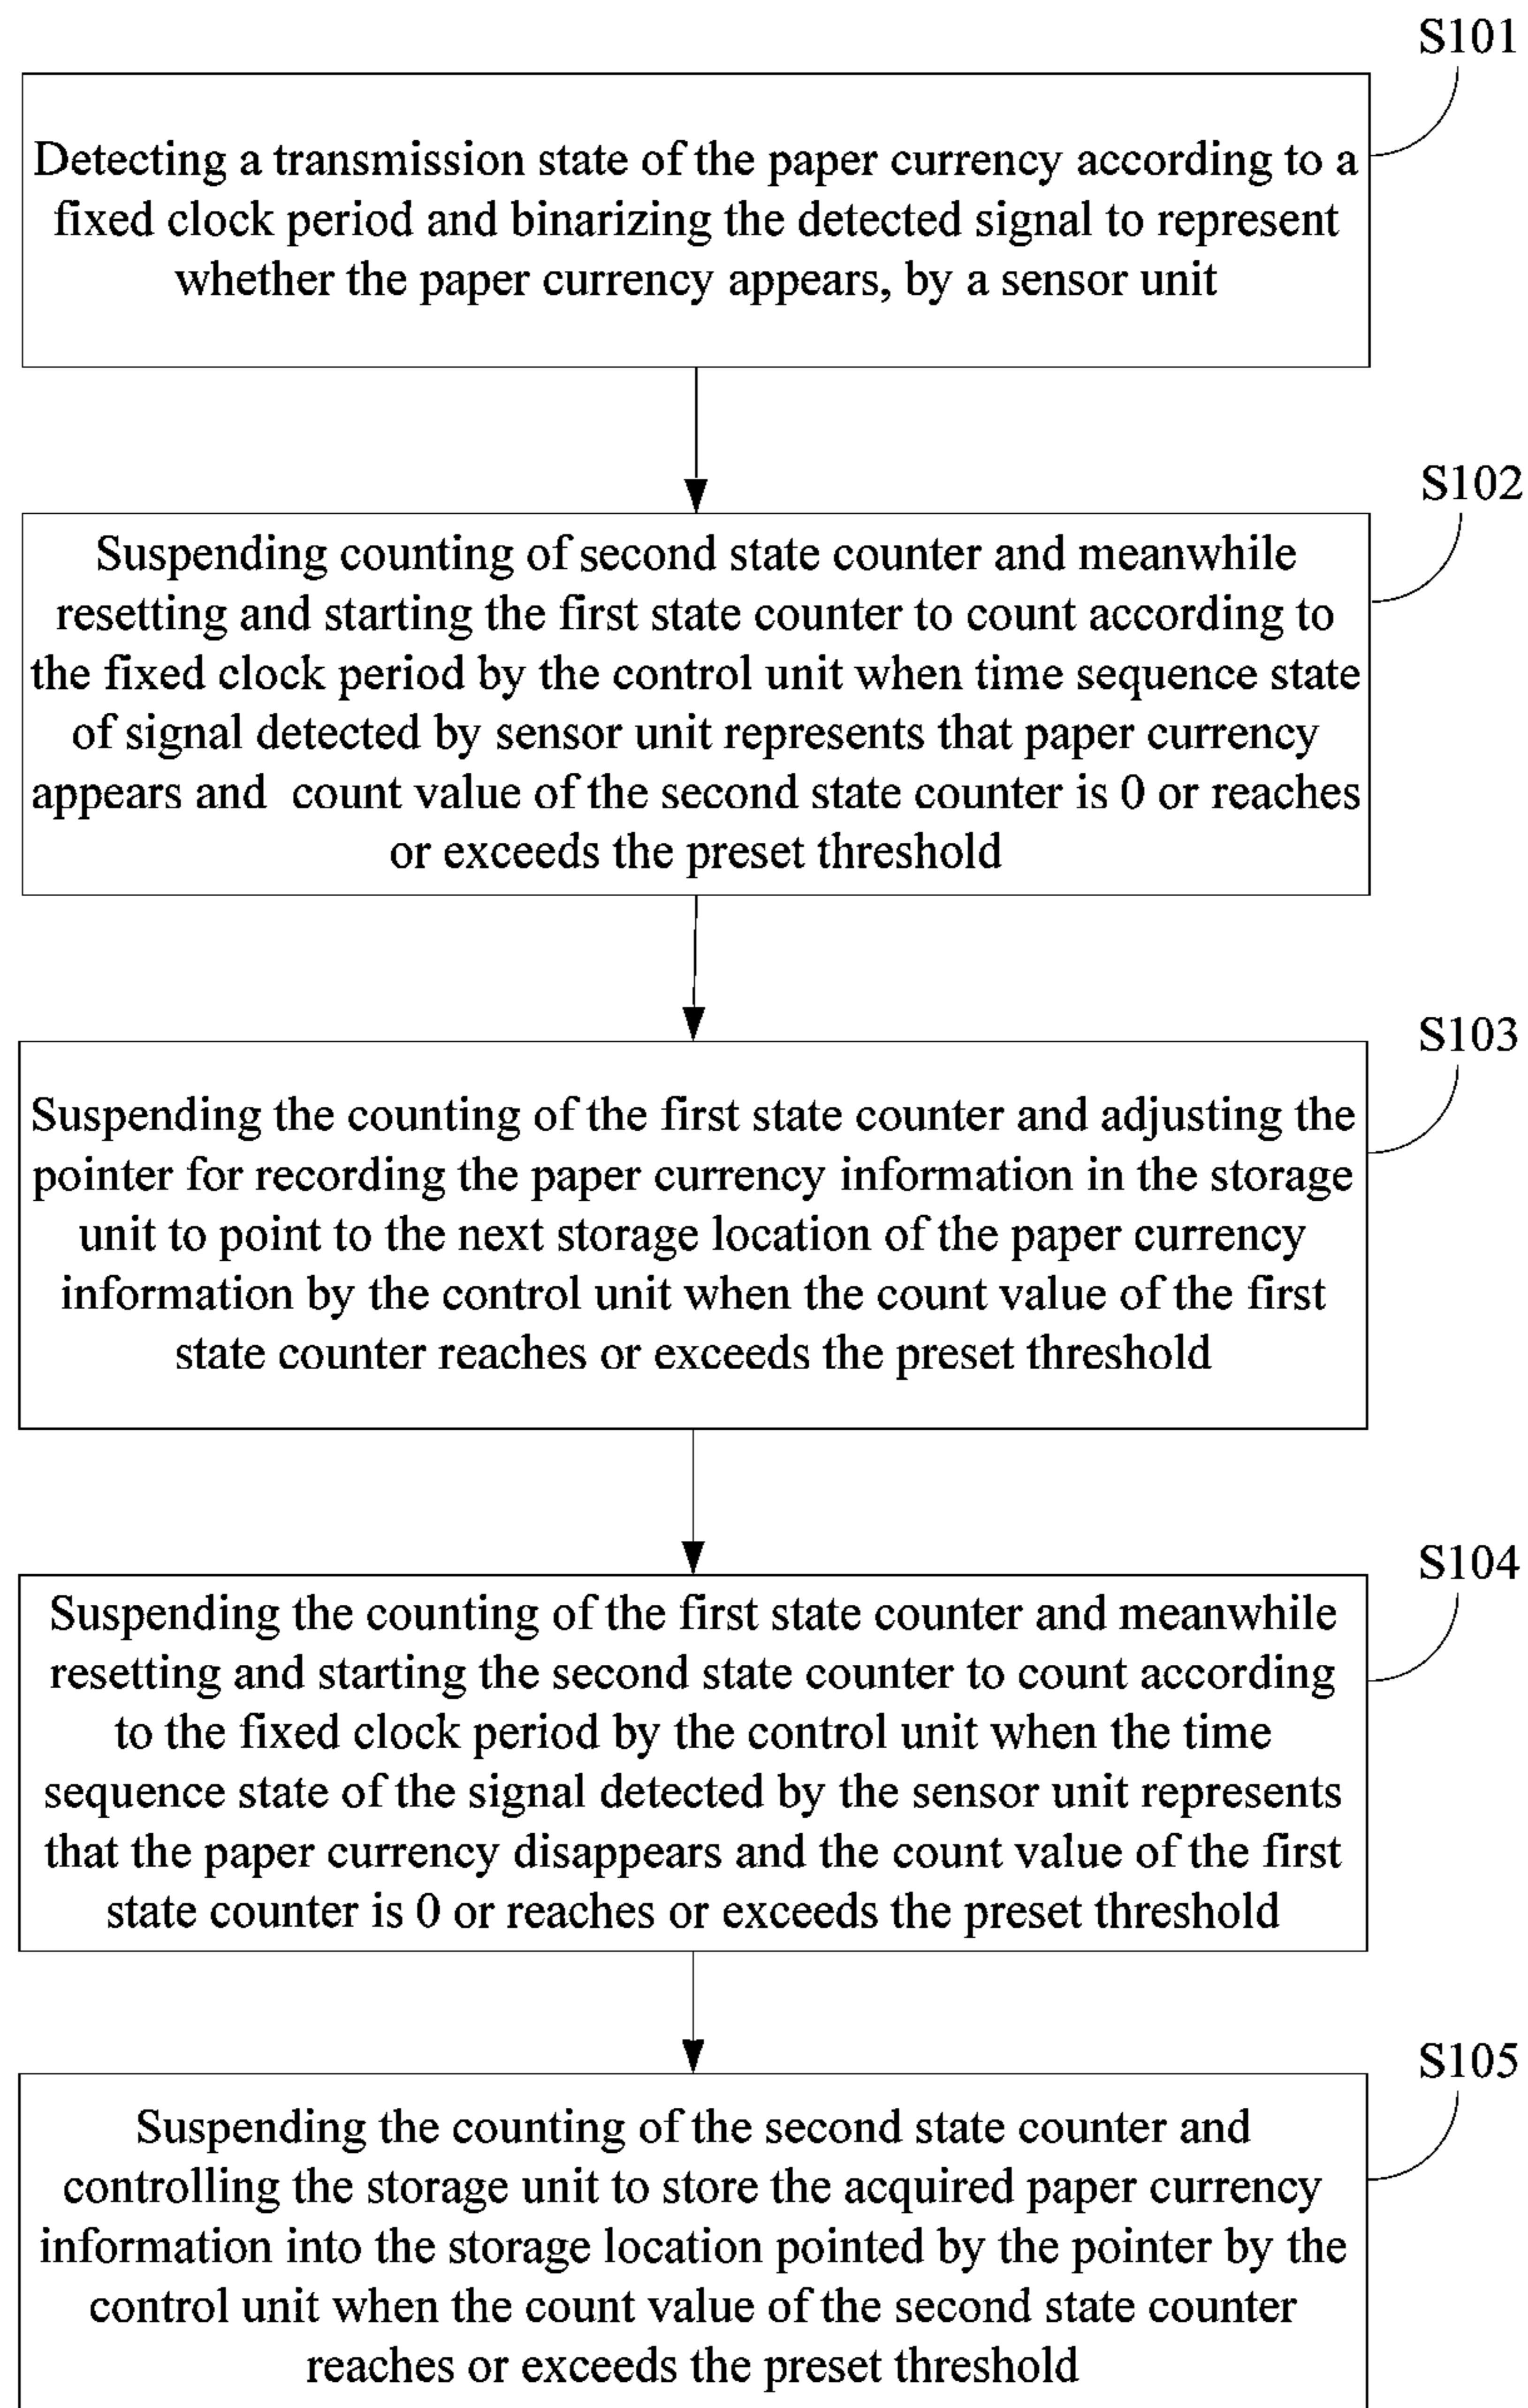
S101

Detecting a transmission state of the paper currency according to a fixed clock period and binarizing the detected signal to represent whether the paper currency appears, by a sensor unit

S102

Suspending counting of second state counter and meanwhile resetting and starting the first state counter to count according to the fixed clock period by the control unit when time sequence state of signal detected by sensor unit represents that paper currency appears and count value of the second state counter is 0 or reaches or exceeds the preset threshold

S103

Suspending the counting of the first state counter and adjusting the pointer for recording the paper currency information in the storage unit to point to the next storage location of the paper currency information by the control unit when the count value of the first state counter reaches or exceeds the preset threshold

S104

Suspending the counting of the first state counter and meanwhile resetting and starting the second state counter to count according to the fixed clock period by the control unit when the time sequence state of the signal detected by the sensor unit represents that the paper currency disappears and the count value of the first state counter is 0 or reaches or exceeds the preset threshold

S105

Suspending the counting of the second state counter and controlling the storage unit to store the acquired paper currency information into the storage location pointed by the pointer by the control unit when the count value of the second state counter reaches or exceeds the preset threshold